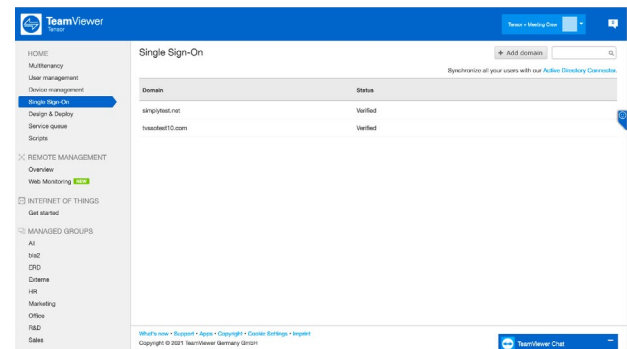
TeamViewer
Tensor

Tensor • Meeting Crew

HOME
Multitenancy
User management
Device management
Single Sign-On
Design & Deploy
Service queue
Scripts

REMOTE MANAGEMENT
Overview
Web Monitoring NEW

INTERNET OF THINGS
Get started

MANAGED GROUPS
AI
bla2
CRD
Externe
HR
Marketing
Office
R&D
Sales

Single Sign-On

+ Add domain

Synchronize all your users with our Active Directory Connector.

| Domain | Status |
|---|---|
| simplytest.net | Verified |
| tvssotest10.com | Verified |

What's new • Support • Apps • Copyright • Cookie Settings • Imprint
Copyright © 2021 TeamViewer Germany GmbH

TeamViewer Chat